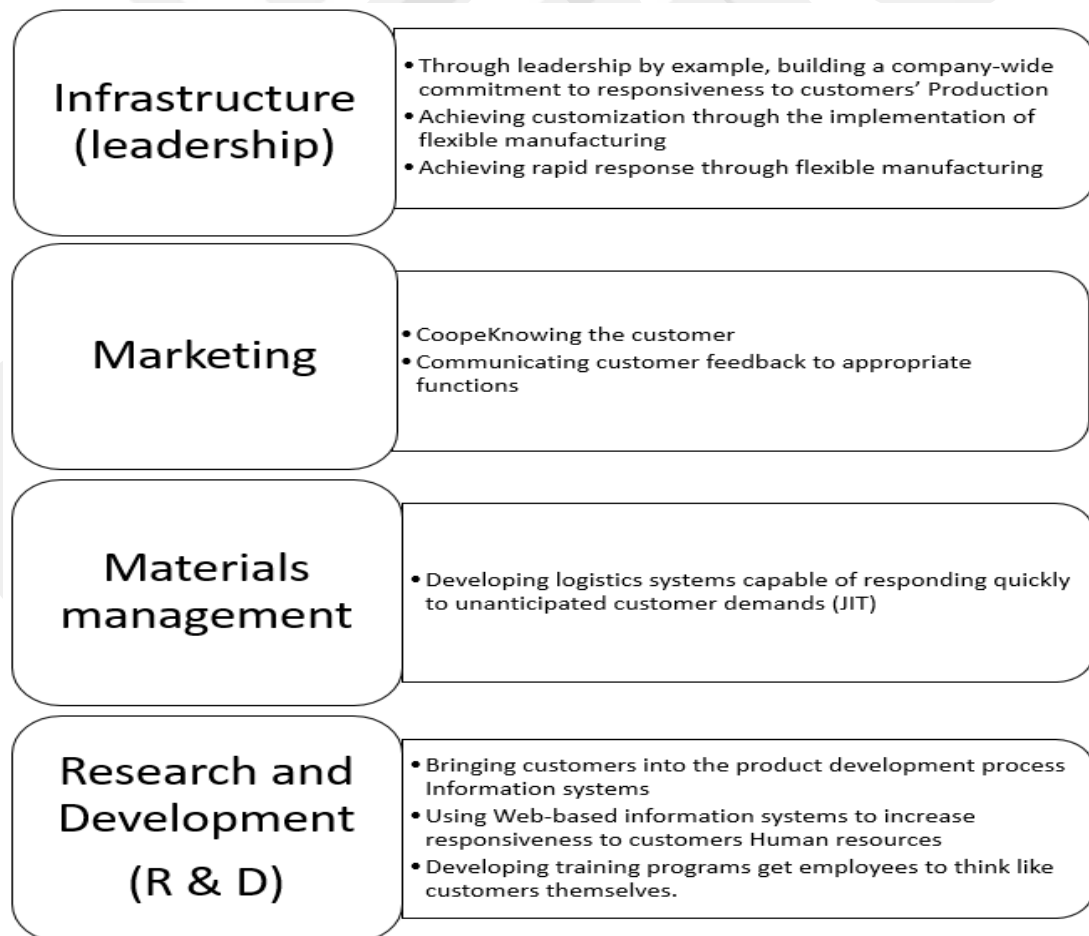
Infrastructure (leadership)

• Through leadership by example, building a company-wide commitment to responsiveness to customers' Production
• Achieving customization through the implementation of flexible manufacturing
• Achieving rapid response through flexible manufacturing

Marketing

• CoopeKnowing the customer
• Communicating customer feedback to appropriate functions

Materials management

• Developing logistics systems capable of responding quickly to unanticipated customer demands (JIT)

Research and Development (R & D)

• Bringing customers into the product development process Information systems
• Using Web-based information systems to increase responsiveness to customers Human resources
• Developing training programs get employees to think like customers themselves.